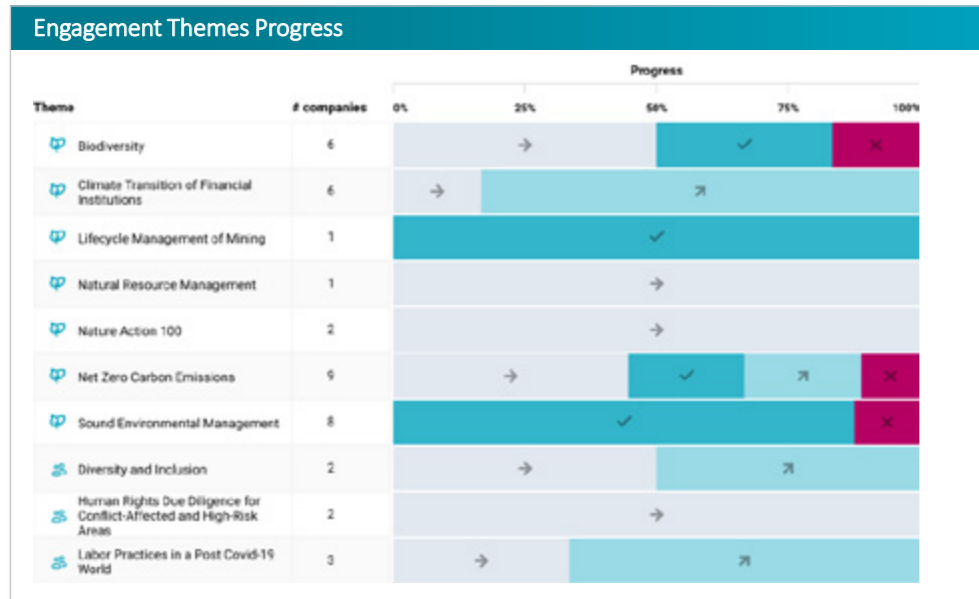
Engagement Themes Progress

| Theme | # companies |
|---|---|
| Biodiversity | 6 |
| Climate Transition of Financial Institutions | 6 |
| Lifecycle Management of Mining | 1 |
| Natural Resource Management | 1 |
| Nature Action 100 | 2 |
| Net Zero Carbon Emissions | 9 |
| Sound Environmental Management | 8 |
| Diversity and Inclusion | 2 |
| Human Rights Due Diligence for Conflict-Affected and High-Risk Areas | 2 |
| Labor Practices in a Post Covid-19 World | 3 |

Progress
0% 25% 50% 75% 100%